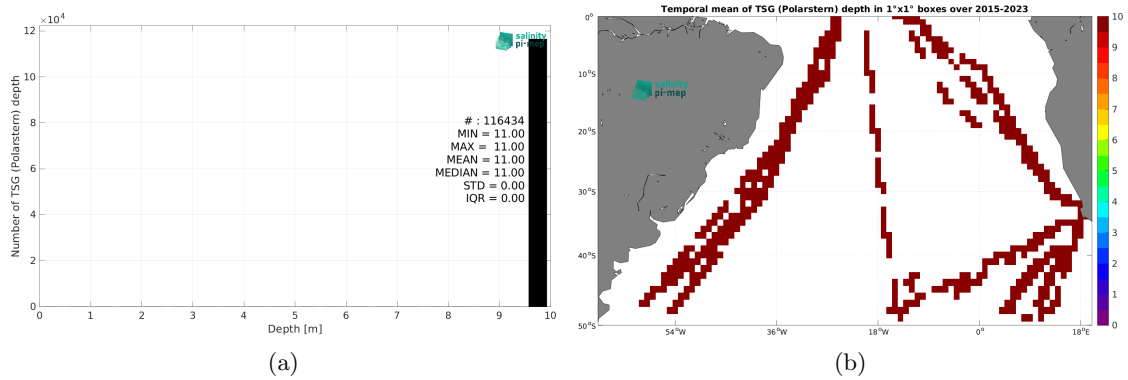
$\times 10^4$
12
10
8
6
4
2
0
Number of TSG (Polarstern) depth
salinity pi-mep
# : 116434
MIN = 11.00
MAX = 11.00
MEAN = 11.00
MEDIAN = 11.00
STD = 0.00
IQR = 0.00
0 1 2 3 4 5 6 7 8 9 10
Depth [m]
(a)

Temporal mean of TSG (Polarstern) depth in 1°x1° boxes over 2015-2023
0°
10°S
20°S
30°S
40°S
50°S
salinity pi-mep
54°W 36°W 18°W 0° 18°E
10
9
8
7
6
5
4
3
2
1
0
(b)